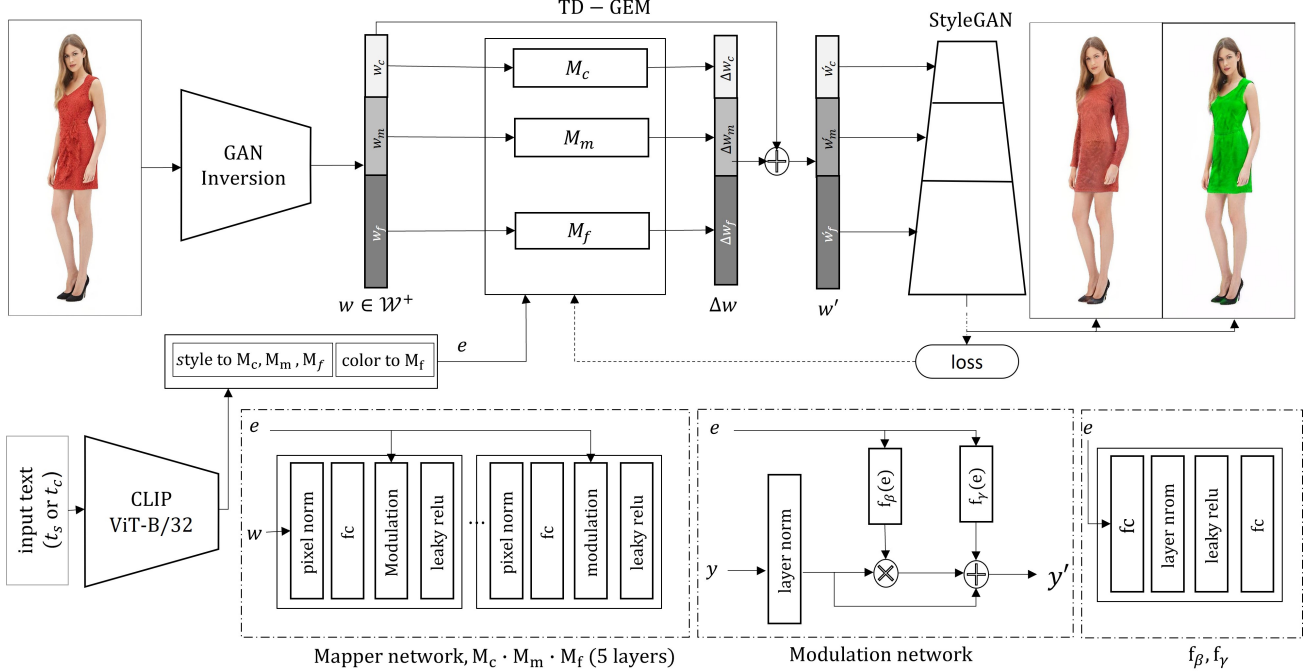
TD − GEM

StyleGAN

GAN Inversion

$w_c$
$w_m$
$w_f$

$M_c$
$M_m$
$M_f$

$\Delta w_c$
$\Delta w_m$
$\Delta w_f$

$\acute{w}_c$
$\acute{w}_m$
$\acute{w}_f$

$w \in \mathcal{W}^+$

$\Delta w$

$w'$

style to $M_c, M_m, M_f$

color to $M_f$

$e$

loss

input text ($t_s$ or $t_c$)

CLIP ViT-B/32

$e$

$w$

pixel norm

fc

Modulation

leaky relu

...

pixel norm

fc

modulation

leaky relu

Mapper network, $M_c \cdot M_m \cdot M_f$ (5 layers)

$e$

$f_\beta(e)$

$f_\gamma(e)$

$y$

layer norm

$y'$

Modulation network

$e$

fc

layer nrom

leaky relu

fc

$f_\beta, f_\gamma$